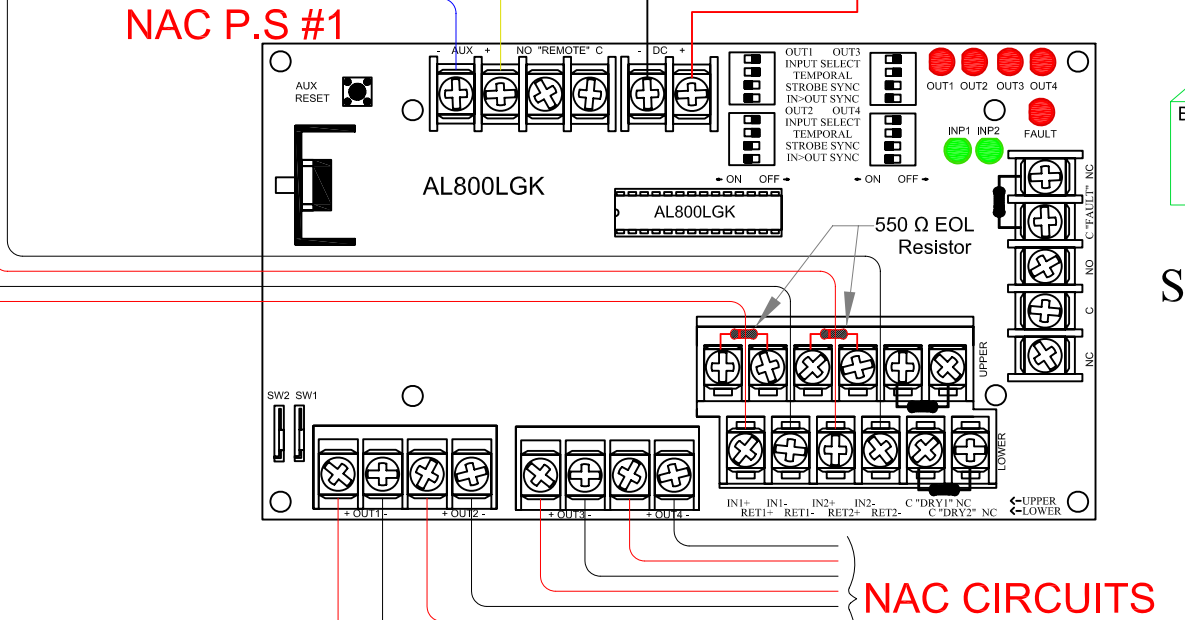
NAC P.S #1

- AUX + NO "REMOTE" C - DC +

AUX RESET

OUT1 OUT3
INPUT SELECT
TEMPORAL
STROBE SYNC
IN>OUT SYNC
OUT2 OUT4
INPUT SELECT
TEMPORAL
STROBE SYNC
IN>OUT SYNC

← ON OFF → ← ON OFF →

OUT1 OUT2 OUT3 OUT4

INP1 INP2 FAULT

AL800LGK

AL800LGK

550 Ω EOL Resistor

NC C "FAULT" NO C NC

UPPER

LOWER

SW2 SW1

+ OUT1 - + OUT2 - + OUT3 - + OUT4 -

IN1+ IN1- IN2+ IN2- C "DRY1" NC
RET1+ RET1- RET2+ RET2- C "DRY2" NC

←UPPER
←LOWER

NAC CIRCUITS

S

E